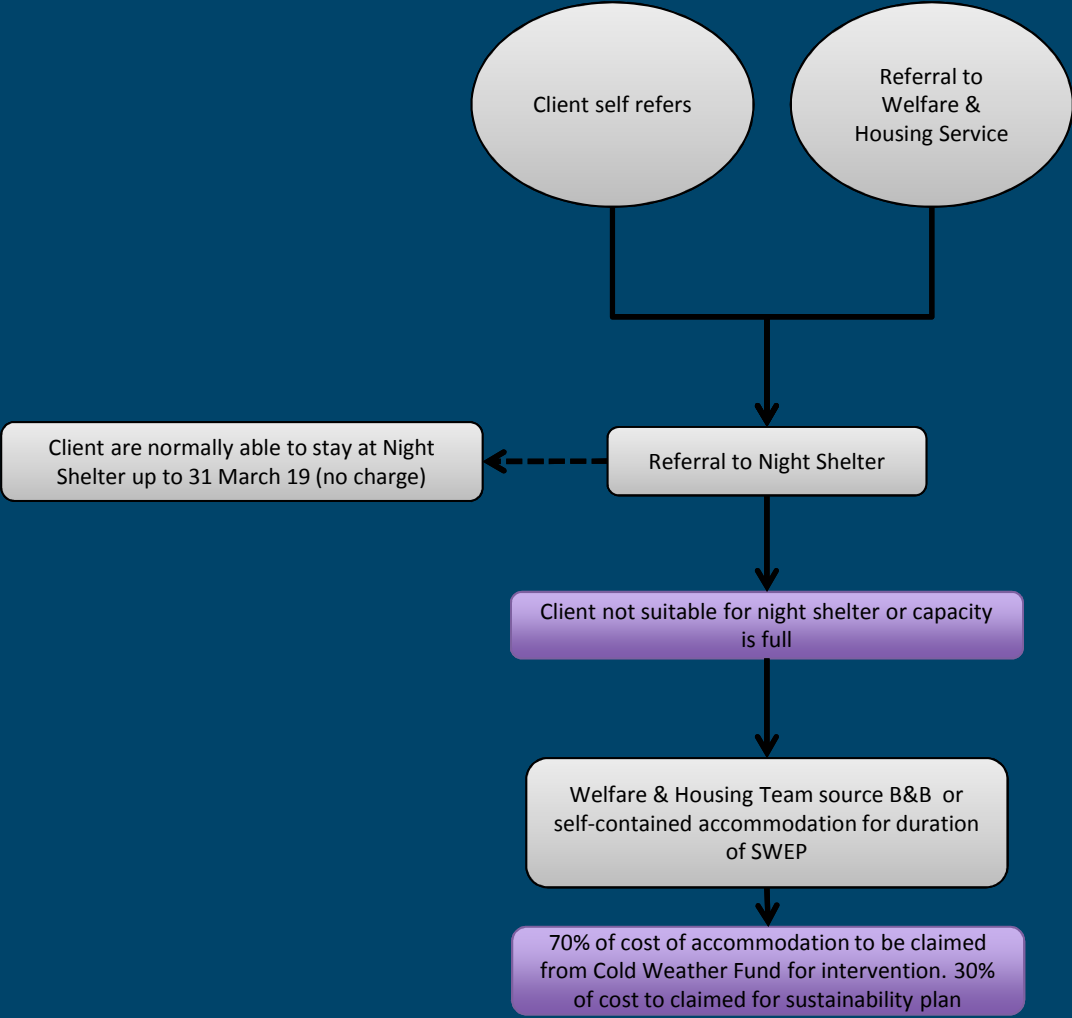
Client self refers

Referral to Welfare & Housing Service

Referral to Night Shelter

Client are normally able to stay at Night Shelter up to 31 March 19 (no charge)

Client not suitable for night shelter or capacity is full

Welfare & Housing Team source B&B or self-contained accommodation for duration of SWEP

70% of cost of accommodation to be claimed from Cold Weather Fund for intervention. 30% of cost to claimed for sustainability plan